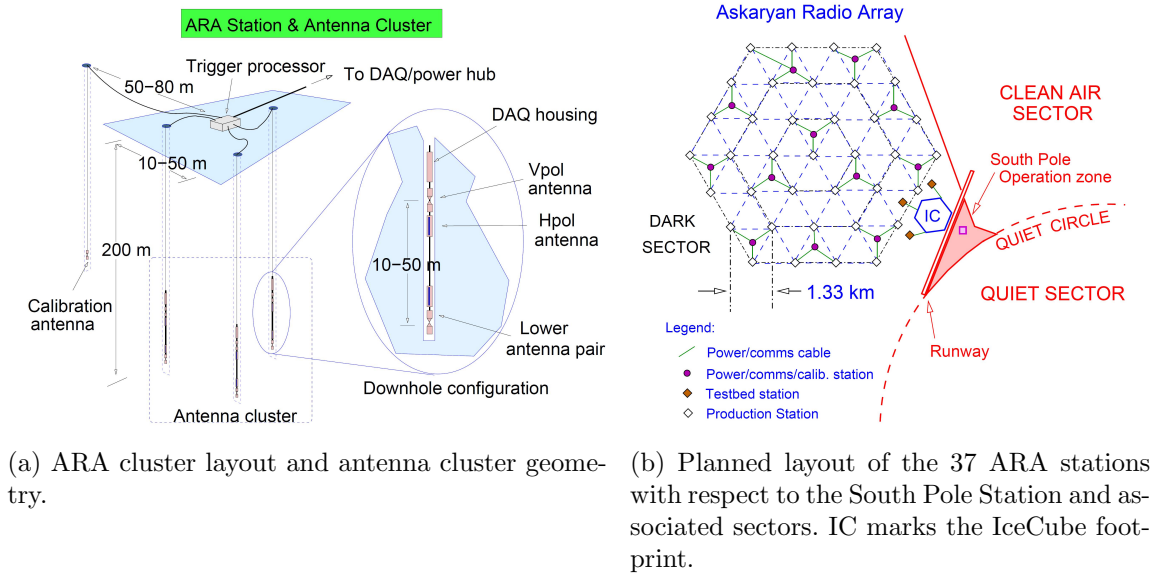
ARA Station & Antenna Cluster

50–80 m

Trigger processor

To DAQ/power hub

10–50 m

200 m

Calibration antenna

Antenna cluster

DAQ housing

Vpol antenna

Hpol antenna

10–50 m

Lower antenna pair

Downhole configuration

(a) ARA cluster layout and antenna cluster geometry.

Askaryan Radio Array

CLEAN AIR SECTOR

South Pole Operation zone

IC

QUIET CIRCLE

DARK SECTOR

1.33 km

QUIET SECTOR

Runway

Legend:

Power/comms cable

Power/comms/calib. station

Testbed station

Production Station

(b) Planned layout of the 37 ARA stations with respect to the South Pole Station and associated sectors. IC marks the IceCube footprint.